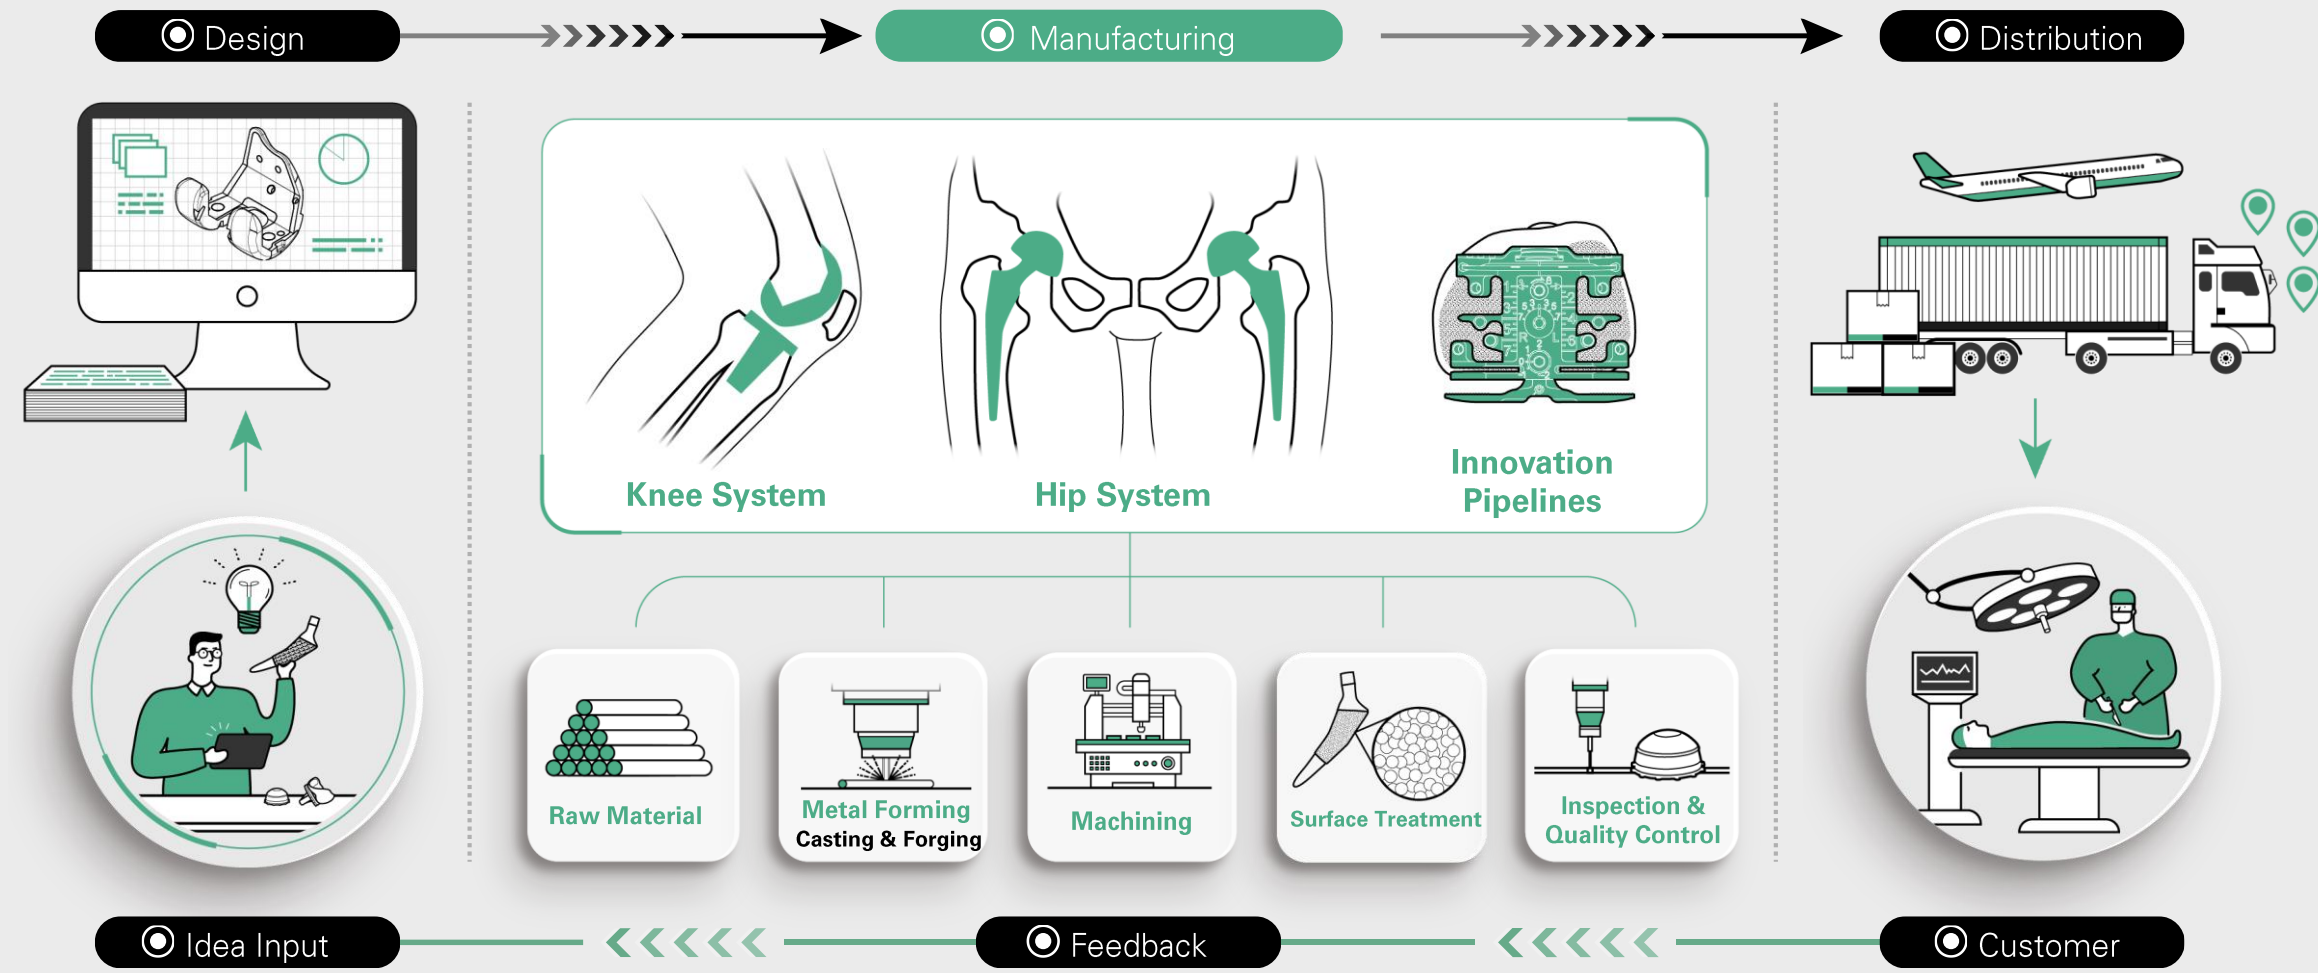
Design

Manufacturing

Distribution

Knee System

Hip System

Innovation Pipelines

Raw Material

Metal Forming
Casting & Forging

Machining

Surface Treatment

Inspection & Quality Control

Idea Input

Feedback

Customer